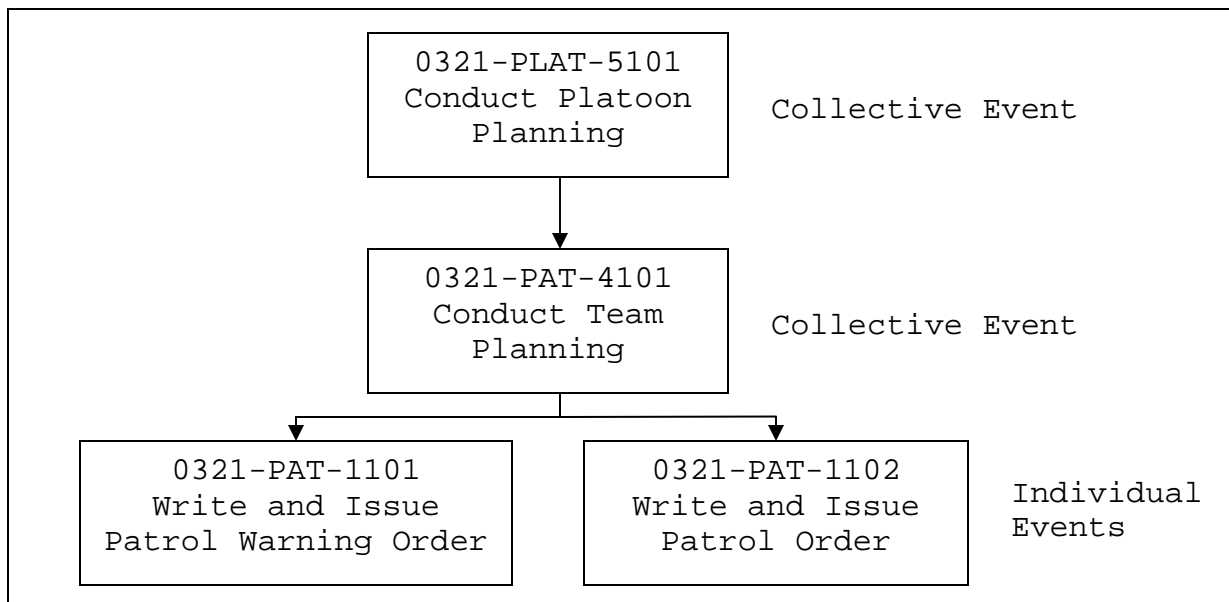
0321-PLAT-5101
Conduct Platoon Planning

Collective Event

0321-PAT-4101
Conduct Team Planning

Collective Event

0321-PAT-1101
Write and Issue Patrol Warning Order

0321-PAT-1102
Write and Issue Patrol Order

Individual Events